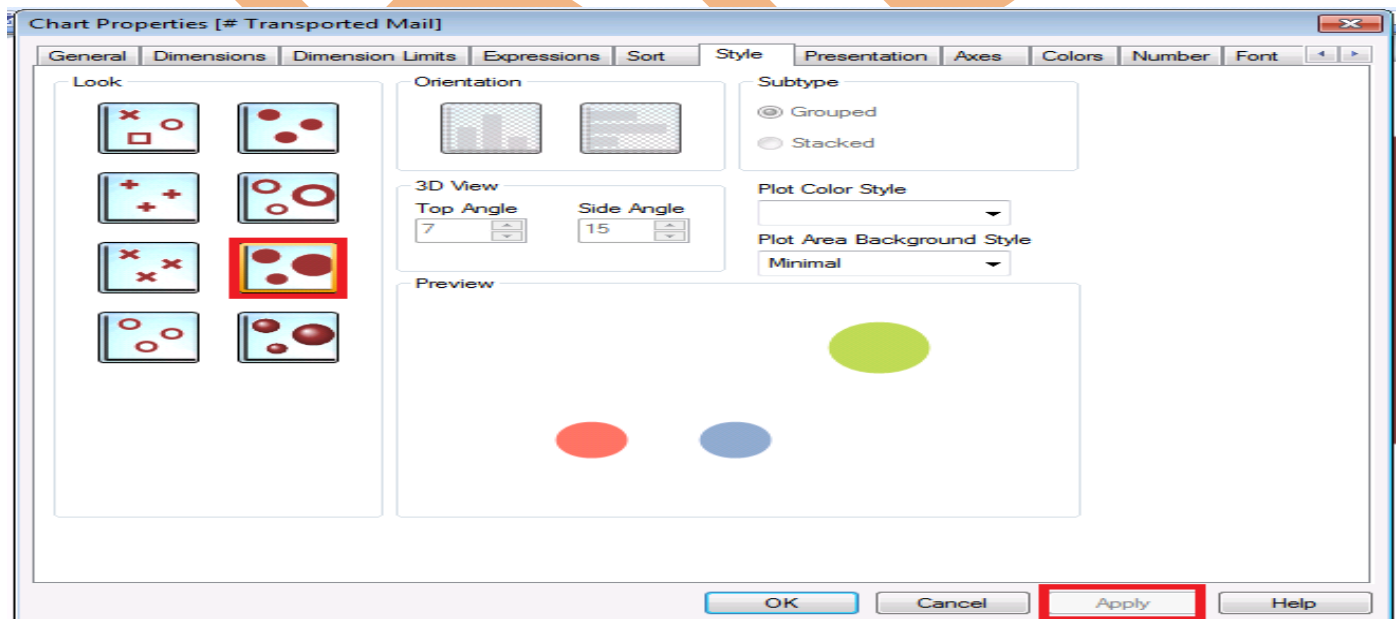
Chart Properties [# Transported Mail]

General | Dimensions | Dimension Limits | Expressions | Sort | Style | Presentation | Axes | Colors | Number | Font

Look

Orientation

Subtype

Grouped

Stacked

3D View

Top Angle

7

Side Angle

15

Plot Color Style

Plot Area Background Style

Minimal

Preview

OK

Cancel

Apply

Help